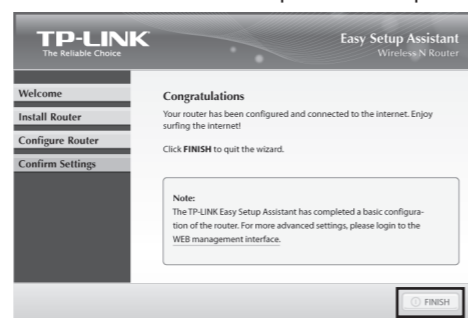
TP-LINK
The Reliable Choice

Easy Setup Assistant
Wireless N Router

Welcome
Install Router
Configure Router
Confirm Settings

Congratulations

Your router has been configured and connected to the internet. Enjoy surfing the internet!

Click FINISH to quit the wizard.

Note:
The TP-LINK Easy Setup Assistant has completed a basic configuration of the router. For more advanced settings, please login to the WEB management interface.

FINISH